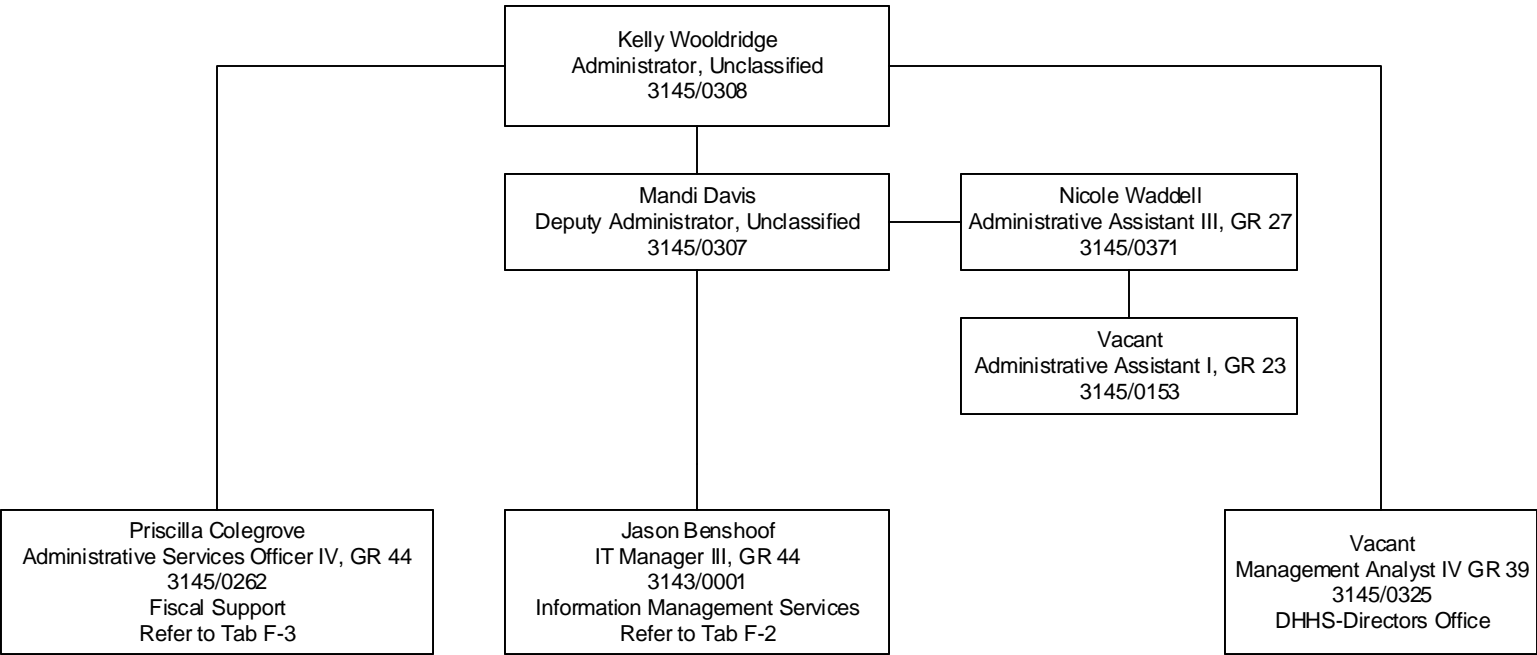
Kelly Wooldridge
Administrator, Unclassified
3145/0308

Mandi Davis
Deputy Administrator, Unclassified
3145/0307

Nicole Waddell
Administrative Assistant III, GR 27
3145/0371

Vacant
Administrative Assistant I, GR 23
3145/0153

Priscilla Colegrove
Administrative Services Officer IV, GR 44
3145/0262
Fiscal Support
Refer to Tab F-3

Jason Benshoof
IT Manager III, GR 44
3143/0001
Information Management Services
Refer to Tab F-2

Vacant
Management Analyst IV GR 39
3145/0325
DHHS-Directors Office